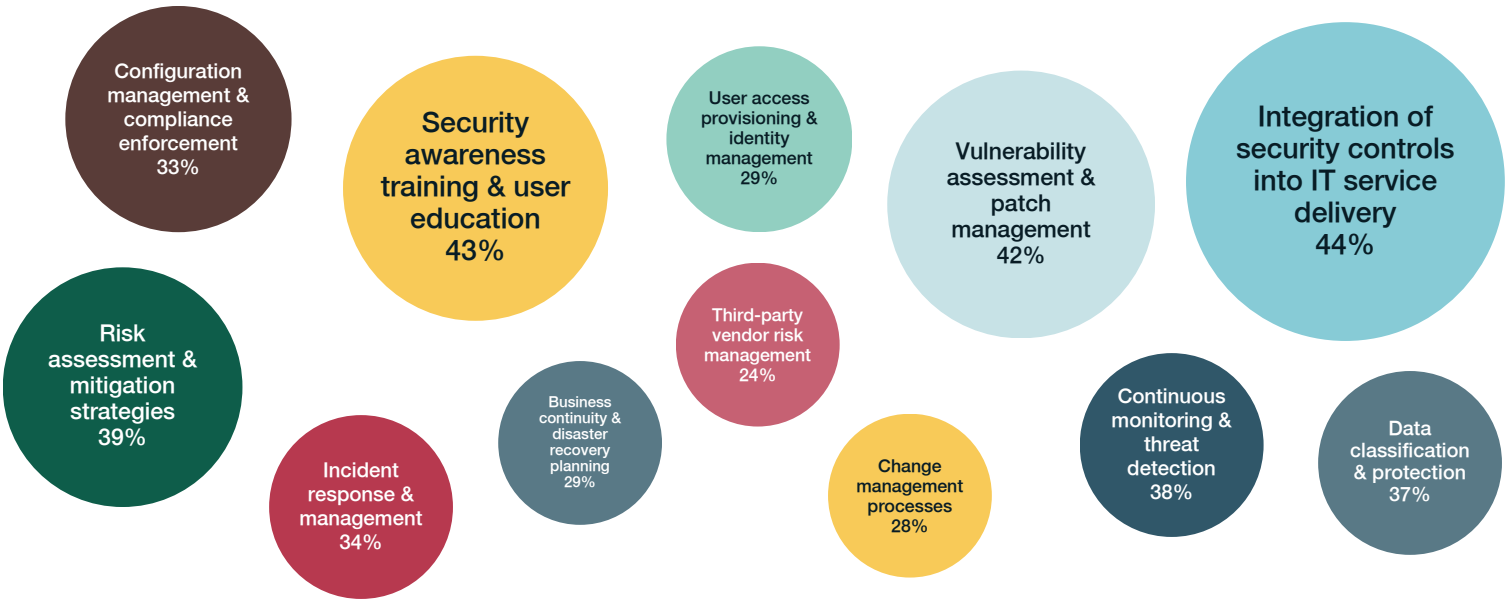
Configuration management & compliance enforcement
33%

Security awareness training & user education
43%

User access provisioning & identity management
29%

Vulnerability assessment & patch management
42%

Integration of security controls into IT service delivery
44%

Risk assessment & mitigation strategies
39%

Third-party vendor risk management
24%

Business continuity & disaster recovery planning
29%

Incident response & management
34%

Change management processes
28%

Continuous monitoring & threat detection
38%

Data classification & protection
37%